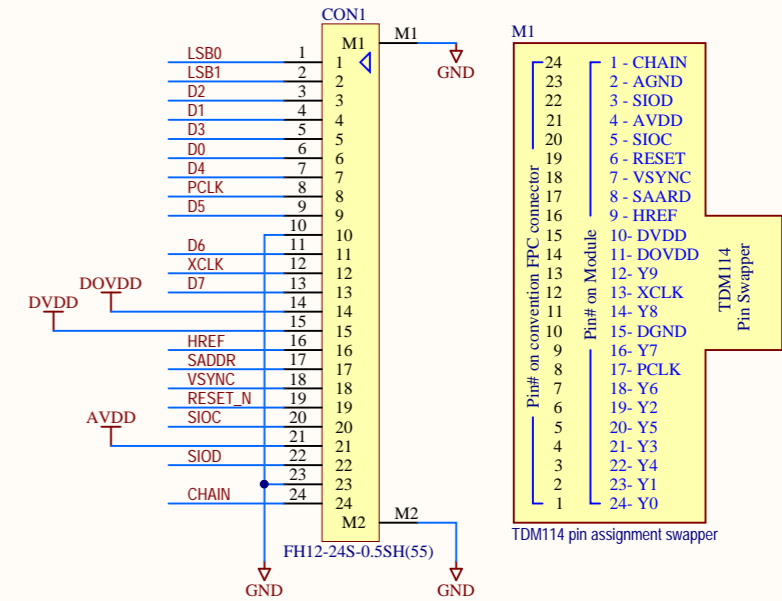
CON1

M1
1
2
3
4
5
6
7
8
9
10
11
12
13
14
15
16
17
18
19
20
21
22
23
24
M2

FH12-24S-0.5SH(55)

LSB0 1
LSB1 2
D2 3
D1 4
D3 5
D0 6
D4 7
PCLK 8
D5 9
10
D6 11
XCLK 12
D7 13
DOVDD
14
DVDD
15
HREF 16
SADDR 17
VSYNC 18
RESET_N 19
AVDD
SIOC 20
21
SIOD 22
23
CHAIN 24

M1
GND
M2
GND
GND

M1

Pin# on convention FPC connector

24
23
22
21
20
19
18
17
16
15
14
13
12
11
10
9
8
7
6
5
4
3
2
1

Pin# on Module

1 - CHAIN
2 - AGND
3 - SIOD
4 - AVDD
5 - SIOC
6 - RESET
7 - VSYNC
8 - SAARD
9 - HREF
10- DVDD
11- DOVDD
12- Y9
13- XCLK
14- Y8
15- DGND
16- Y7
17- PCLK
18- Y6
19- Y2
20- Y5
21- Y3
22- Y4
23- Y1
24- Y0

TDM114
Pin Swapper

TDM114 pin assignment swapper